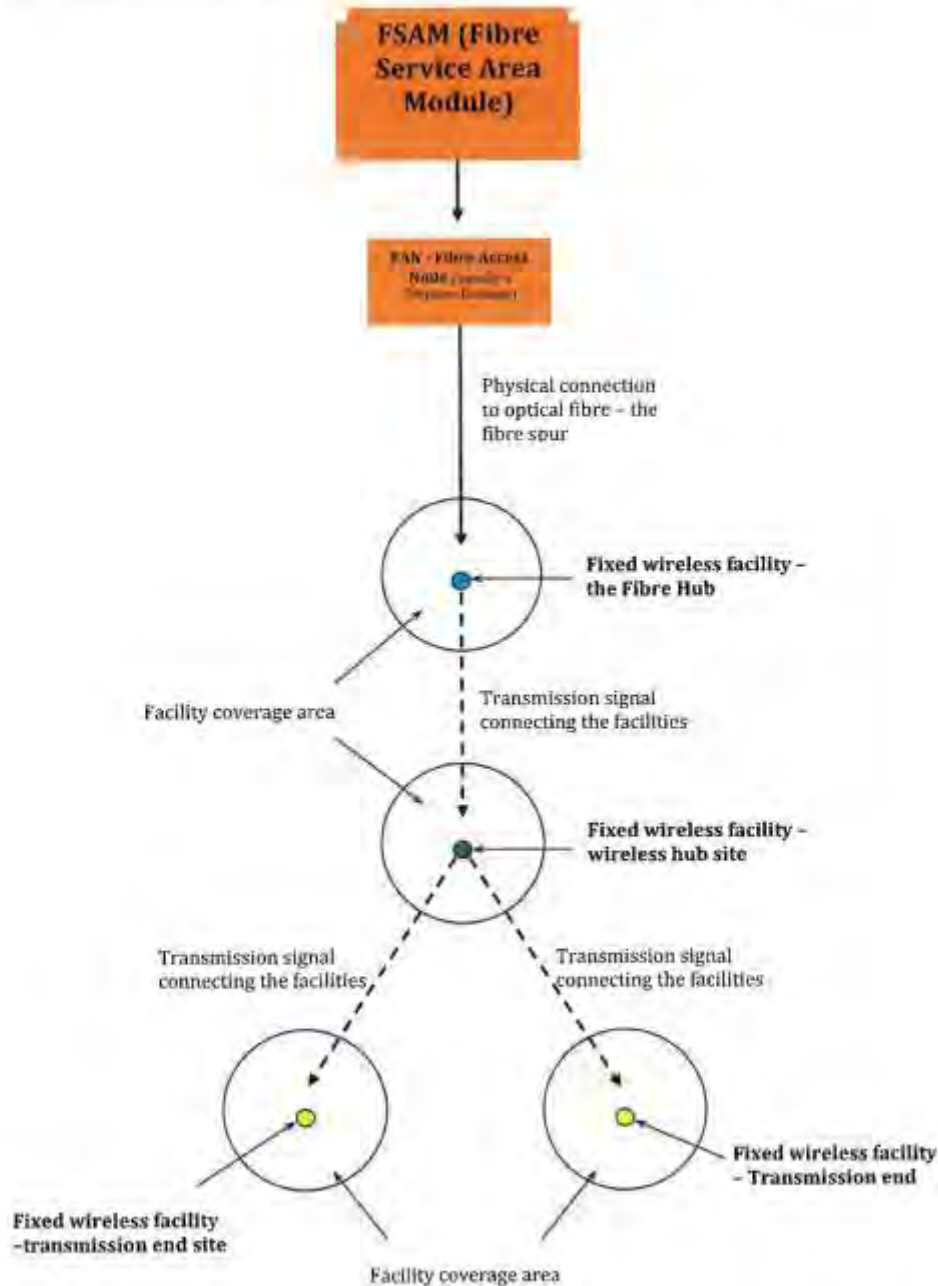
FSAM (Fibre Service Area Module)

FAN - Fibre Access Node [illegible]

Physical connection to optical fibre – the fibre spur

Fixed wireless facility – the Fibre Hub

Facility coverage area

Transmission signal connecting the facilities

Fixed wireless facility – wireless hub site

Transmission signal connecting the facilities

Transmission signal connecting the facilities

Fixed wireless facility – Transmission end

Fixed wireless facility -transmission end site

Facility coverage area